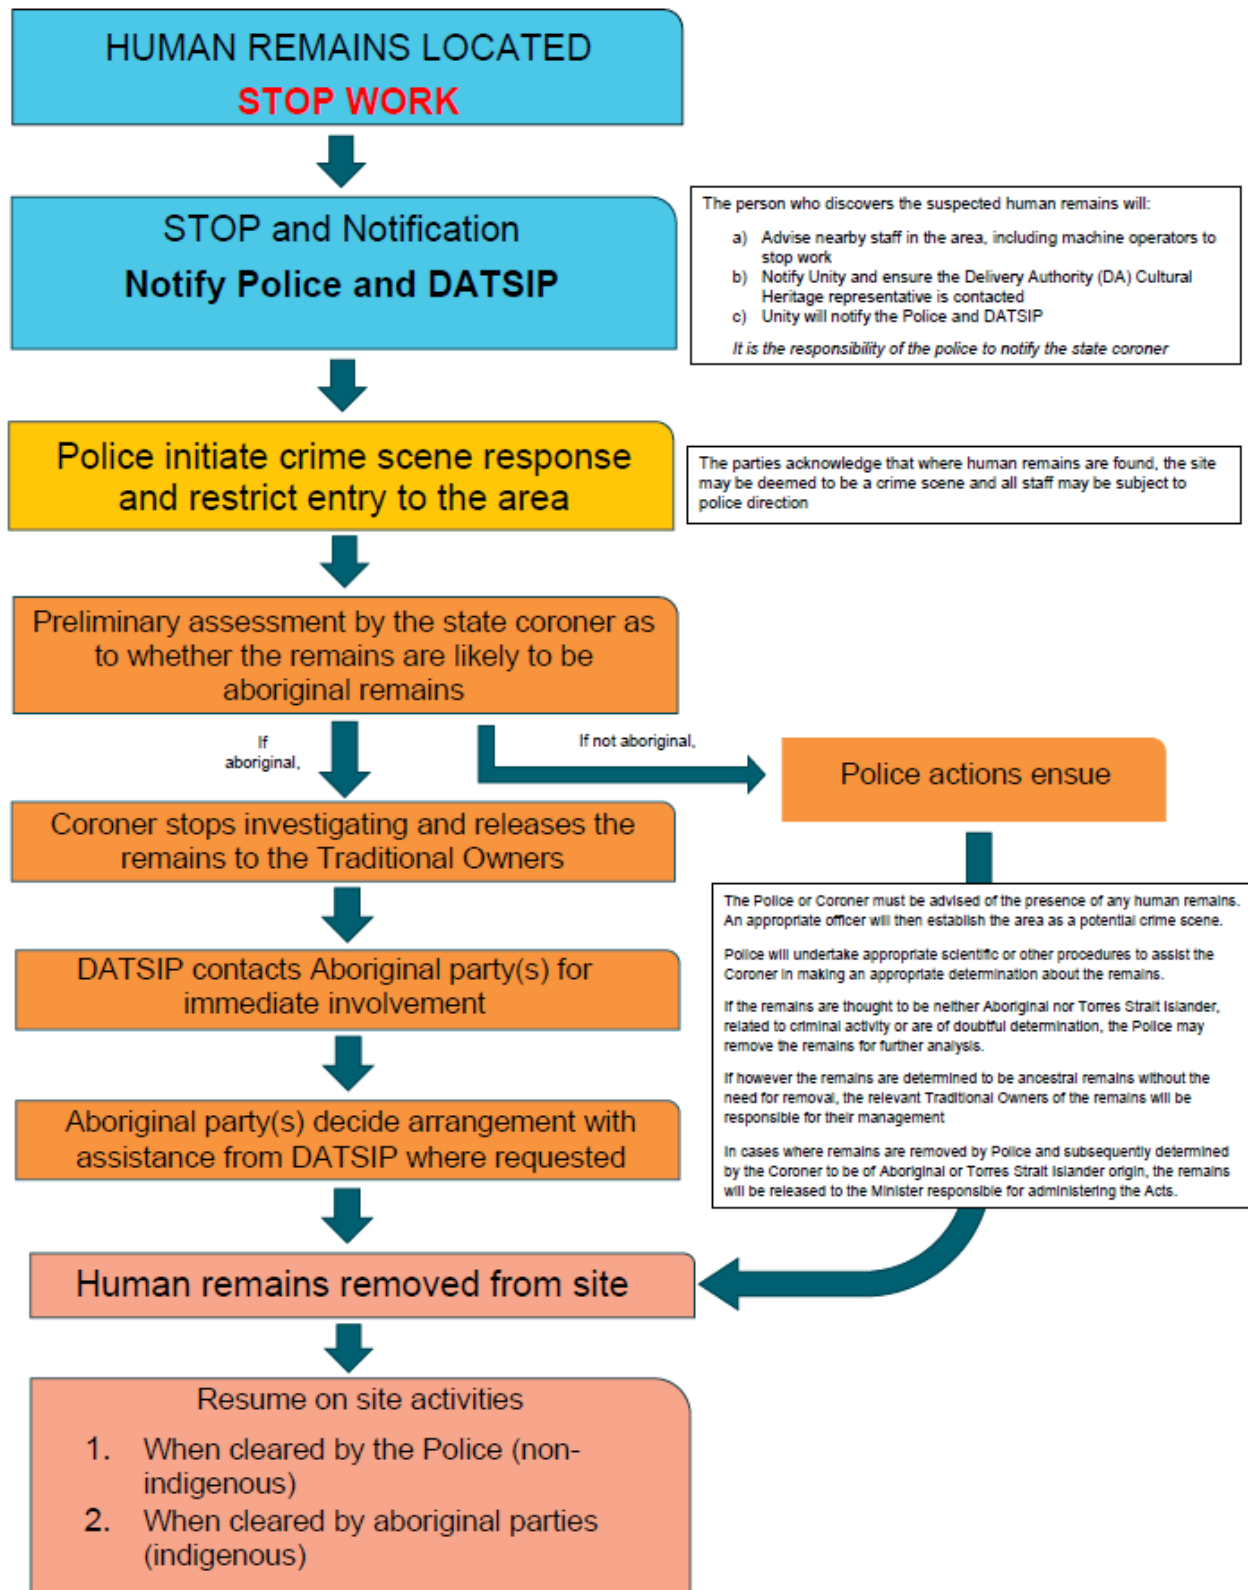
HUMAN REMAINS LOCATED
STOP WORK

STOP and Notification
Notify Police and DATSIP

The person who discovers the suspected human remains will:

a) Advise nearby staff in the area, including machine operators to stop work
b) Notify Unity and ensure the Delivery Authority (DA) Cultural Heritage representative is contacted
c) Unity will notify the Police and DATSIP

It is the responsibility of the police to notify the state coroner

Police initiate crime scene response and restrict entry to the area

The parties acknowledge that where human remains are found, the site may be deemed to be a crime scene and all staff may be subject to police direction

Preliminary assessment by the state coroner as to whether the remains are likely to be aboriginal remains

If aboriginal,

If not aboriginal,

Police actions ensue

Coroner stops investigating and releases the remains to the Traditional Owners

The Police or Coroner must be advised of the presence of any human remains. An appropriate officer will then establish the area as a potential crime scene.

Police will undertake appropriate scientific or other procedures to assist the Coroner in making an appropriate determination about the remains.

If the remains are thought to be neither Aboriginal nor Torres Strait Islander, related to criminal activity or are of doubtful determination, the Police may remove the remains for further analysis.

If however the remains are determined to be ancestral remains without the need for removal, the relevant Traditional Owners of the remains will be responsible for their management

In cases where remains are removed by Police and subsequently determined by the Coroner to be of Aboriginal or Torres Strait Islander origin, the remains will be released to the Minister responsible for administering the Acts.

DATSIP contacts Aboriginal party(s) for immediate involvement

Aboriginal party(s) decide arrangement with assistance from DATSIP where requested

Human remains removed from site

Resume on site activities
1. When cleared by the Police (non-indigenous)
2. When cleared by aboriginal parties (indigenous)